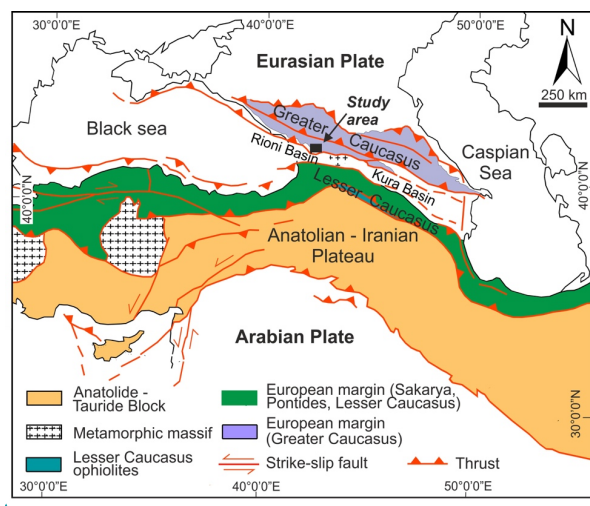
30°0'0"E
40°0'0"E
50°0'0"E
N
250 km
Eurasian Plate
Study area
Greater Caucasus
Black sea
Rioni Basin
Caspian Sea
Kura Basin
40°0'0"N
40°0'0"N
Lesser Caucasus
Anatolian - Iranian Plateau
Arabian Plate
30°0'0"N
30°0'0"N
Anatolide - Tauride Block
European margin (Sakarya, Pontides, Lesser Caucasus)
Metamorphic massif
European margin (Greater Caucasus)
Lesser Caucasus ophiolites
Strike-slip fault
Thrust
30°0'0"E
40°0'0"E
50°0'0"E